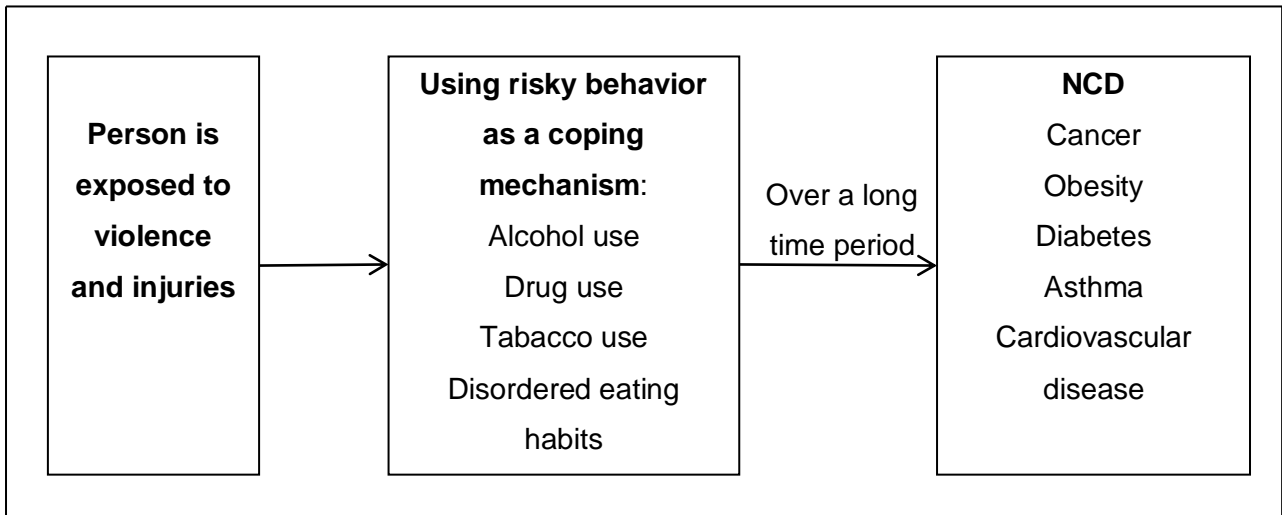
**Person is exposed to violence and injuries**

**Using risky behavior as a coping mechanism**:
Alcohol use
Drug use
Tabacco use
Disordered eating habits

Over a long time period

**NCD**
Cancer
Obesity
Diabetes
Asthma
Cardiovascular disease